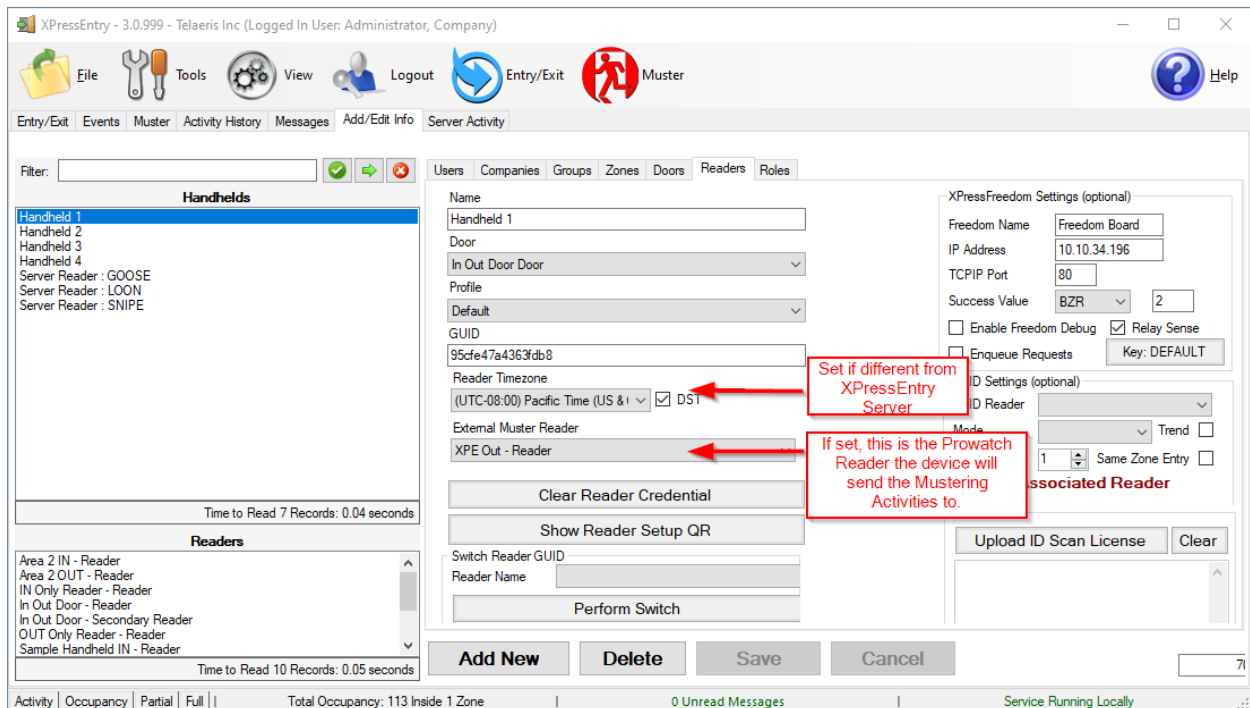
XPressEntry - 3.0.999 - Telaeris Inc (Logged In User: Administrator, Company)

File Tools View Logout Entry/Exit Muster Help

Entry/Exit | Events | Muster | Activity History | Messages | Add/Edit Info | Server Activity

Filter:

Handhelds

Handheld 1
Handheld 2
Handheld 3
Handheld 4
Server Reader : GOOSE
Server Reader : LOON
Server Reader : SNIPE

Time to Read 7 Records: 0.04 seconds

Readers

Area 2 IN - Reader
Area 2 OUT - Reader
IN Only Reader - Reader
In Out Door - Reader
In Out Door - Secondary Reader
OUT Only Reader - Reader
Sample Handheld IN - Reader

Time to Read 10 Records: 0.05 seconds

Users | Companies | Groups | Zones | Doors | Readers | Roles

Name
Handheld 1
Door
In Out Door Door
Profile
Default
GUID
95cfe47a4363fdb8
Reader Timezone
(UTC-08:00) Pacific Time (US & ( DST
External Muster Reader
XPE Out - Reader

Set if different from XPressEntry Server

If set, this is the Prowatch Reader the device will send the Mustering Activities to.

Clear Reader Credential
Show Reader Setup QR
Switch Reader GUID
Reader Name
Perform Switch

XPressFreedom Settings (optional)
Freedom Name Freedom Board
IP Address 10.10.34.196
TCPIP Port 80
Success Value BZR 2
Enable Freedom Debug Relay Sense
Enqueue Requests Key: DEFAULT
ID Settings (optional)
ID Reader
Mode
Trend
1 Same Zone Entry
ssociated Reader
Upload ID Scan License Clear

Add New | Delete | Save | Cancel

7(

Activity | Occupancy | Partial | Full | Total Occupancy: 113 Inside 1 Zone | 0 Unread Messages | Service Running Locally